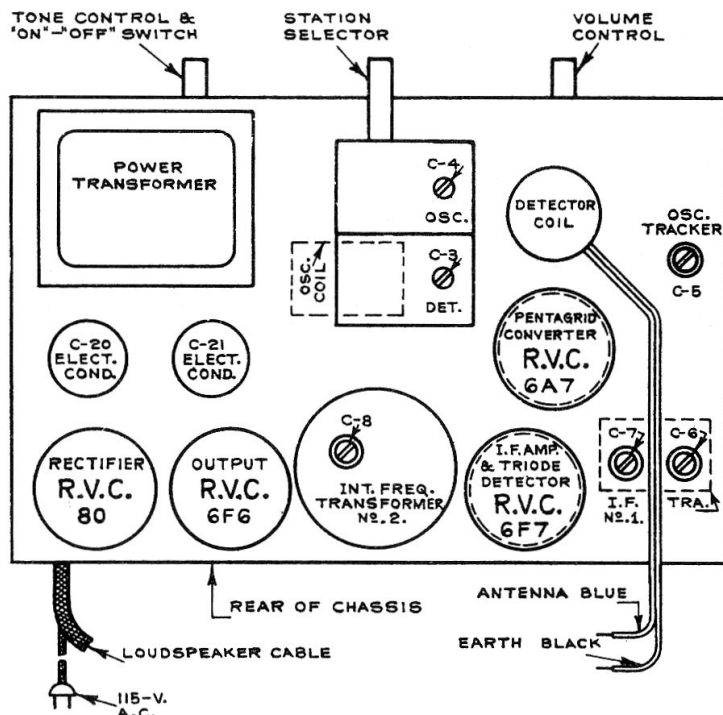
TONE CONTROL & "ON"-"OFF" SWITCH

STATION SELECTOR

VOLUME CONTROL

POWER TRANSFORMER

C-4

OSC.

C-3

DET.

OSC. COIL

DETECTOR COIL

OSC. TRACKER

C-5

C-20 ELECT. COND.

C-21 ELECT. COND.

PENTAGRID CONVERTER R.V.C. 6A7

C-8

INT. FREQ. TRANSFORMER No. 2.

RECTIFIER R.V.C. 80

OUTPUT R.V.C. 6F6

I.F. AMP. & TRIODE DETECTOR R.V.C. 6F7

C-7

I.F. No. 1.

C-6

TRA.

REAR OF CHASSIS

ANTENNA BLUE

EARTH BLACK

LOUDSPEAKER CABLE

115-V. A.C.